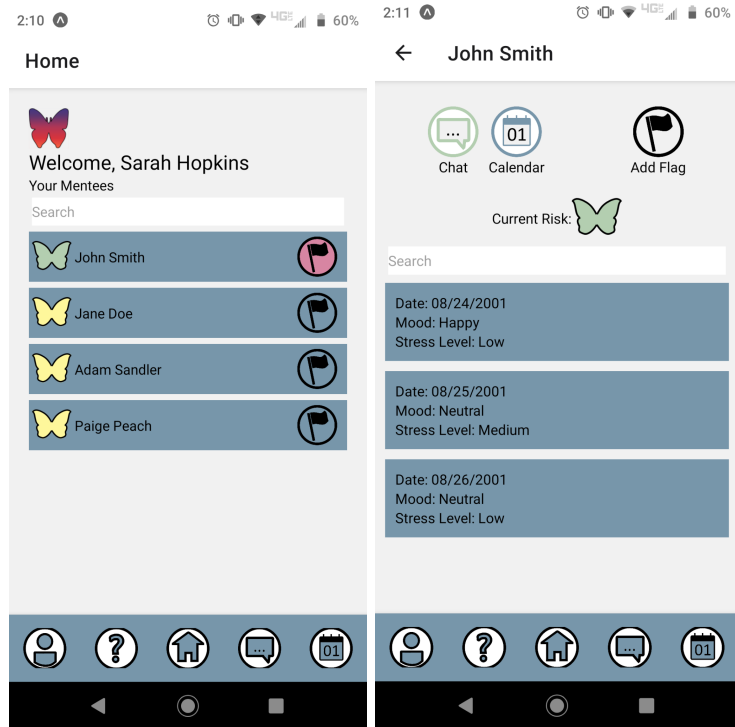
2:10 60%

Home

Welcome, Sarah Hopkins
Your Mentees

Search

John Smith

Jane Doe

Adam Sandler

Paige Peach

2:11 60%

John Smith

Chat Calendar Add Flag

Current Risk:

Search

Date: 08/24/2001
Mood: Happy
Stress Level: Low

Date: 08/25/2001
Mood: Neutral
Stress Level: Medium

Date: 08/26/2001
Mood: Neutral
Stress Level: Low